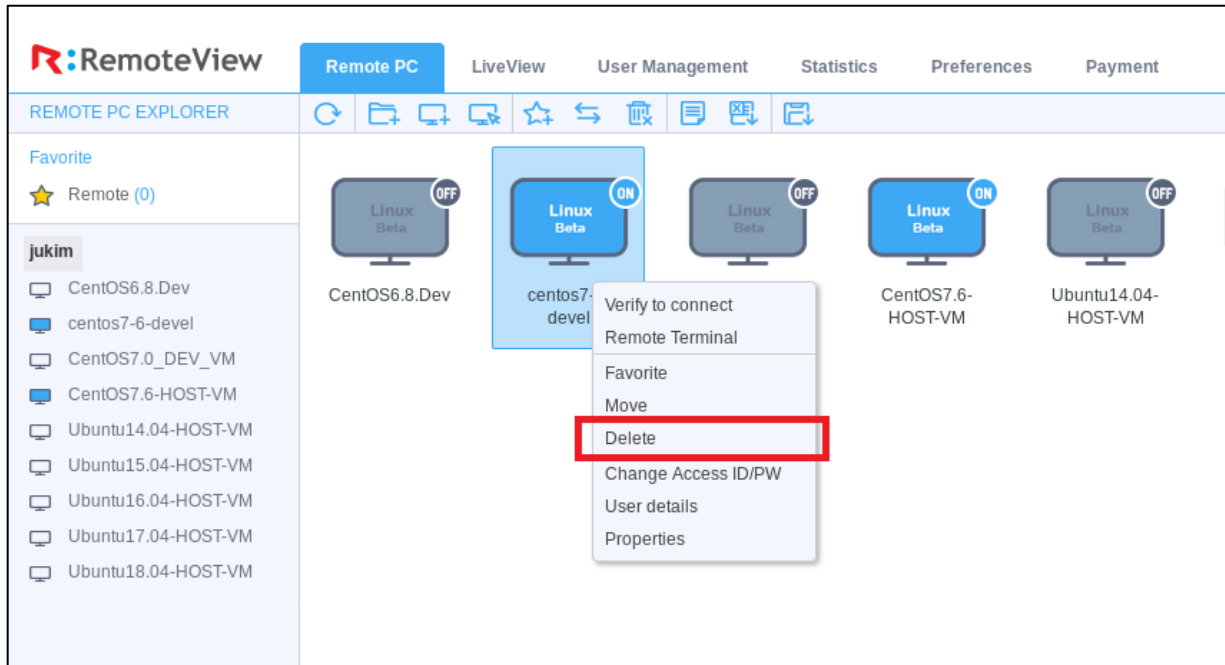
R:RemoteView

Remote PC LiveView User Management Statistics Preferences Payment

REMOTE PC EXPLORER

Favorite

Remote (0)

jukim

CentOS6.8.Dev

centos7-6-devel

CentOS7.0_DEV_VM

CentOS7.6-HOST-VM

Ubuntu14.04-HOST-VM

Ubuntu15.04-HOST-VM

Ubuntu16.04-HOST-VM

Ubuntu17.04-HOST-VM

Ubuntu18.04-HOST-VM

OFF Linux Beta
CentOS6.8.Dev

ON Linux Beta
centos7-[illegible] devel

OFF Linux Beta

ON Linux Beta
CentOS7.6-HOST-VM

OFF Linux Beta
Ubuntu14.04-HOST-VM

Verify to connect
Remote Terminal
Favorite
Move
Delete
Change Access ID/PW
User details
Properties